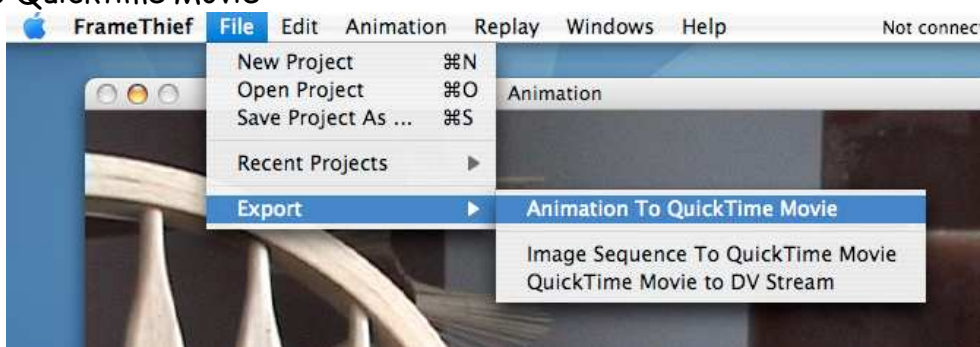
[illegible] QuickTime Movie

FrameThief File Edit Animation Replay Windows Help Not connect

New Project ⌘N
Open Project ⌘O
Save Project As ... ⌘S
Recent Projects
Export

Animation

Animation To QuickTime Movie
Image Sequence To QuickTime Movie
QuickTime Movie to DV Stream